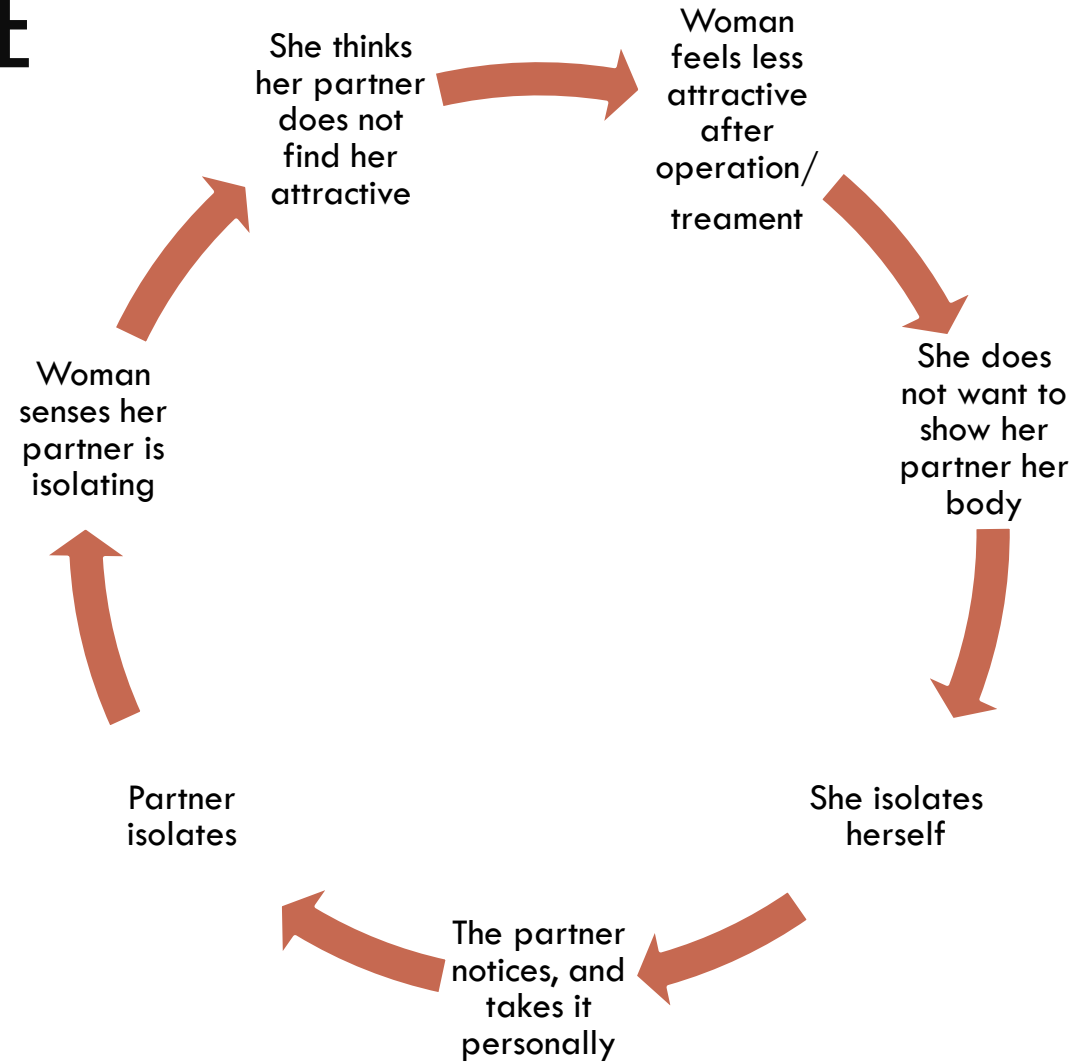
t

Woman feels less attractive after operation/ treament

She does not want to show her partner her body

She isolates herself

The partner notices, and takes it personally

Partner isolates

Woman senses her partner is isolating

She thinks her partner does not find her attractive